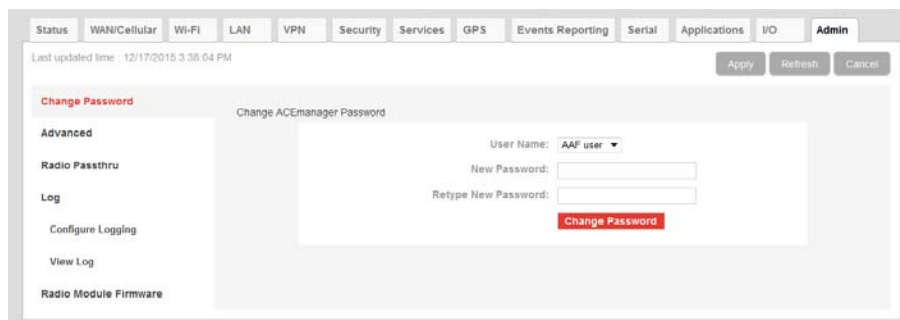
Status WAN/Cellular Wi-Fi LAN VPN Security Services GPS Events Reporting Serial Applications I/O Admin

Last updated time : 12/17/2015 3:38:04 PM

Apply Refresh Cancel

Change Password
Advanced
Radio Passthru
Log
Configure Logging
View Log
Radio Module Firmware

Change ACEmanager Password

User Name: AAF user ▾
New Password:
Retype New Password:
Change Password